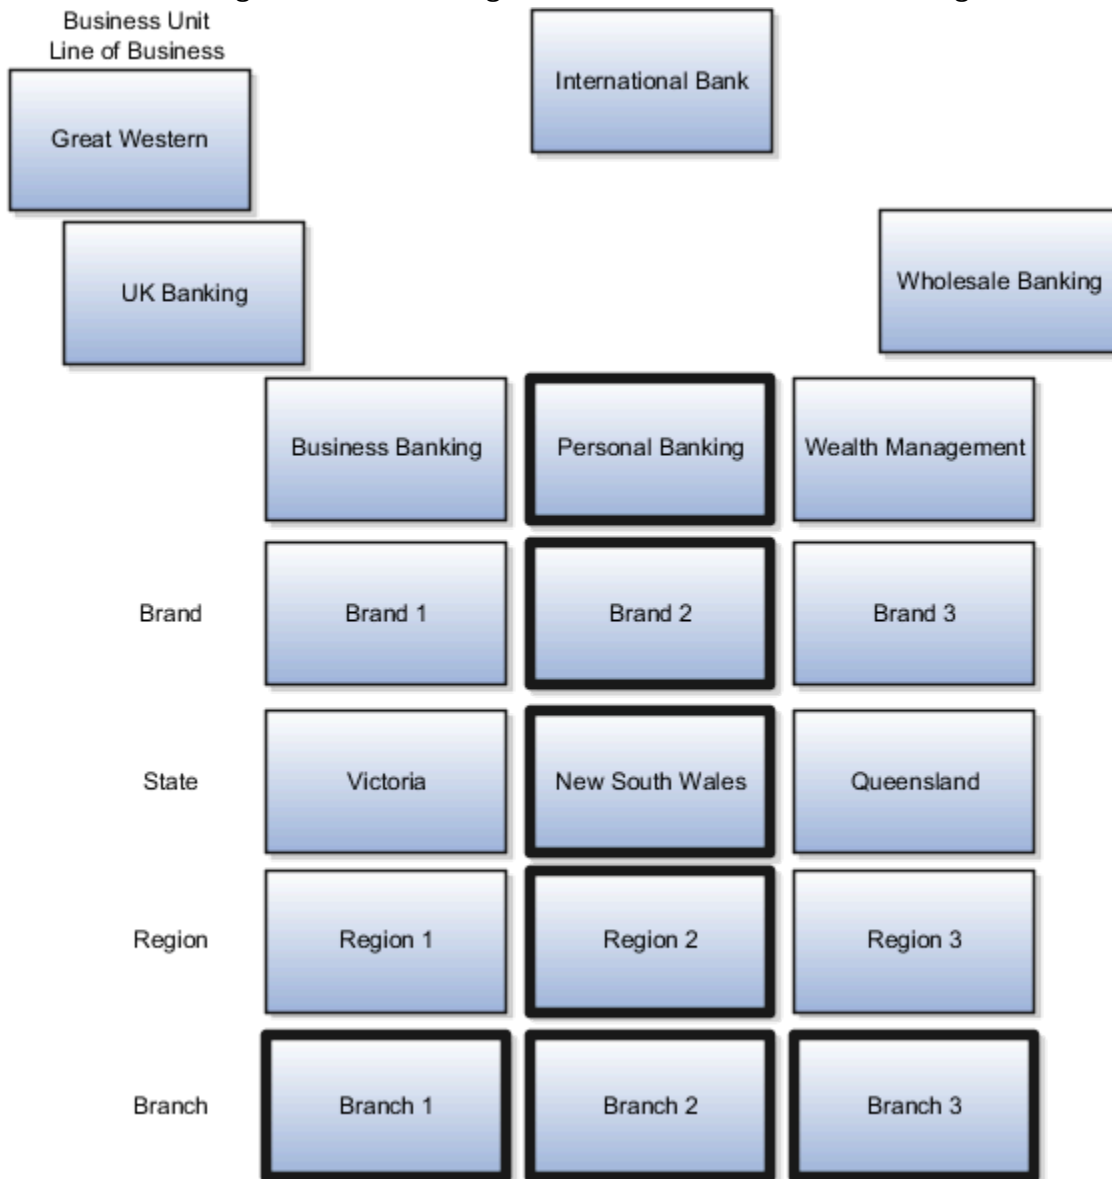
Business Unit
Line of Business

International Bank

Great Western

UK Banking

Wholesale Banking

Business Banking

Personal Banking

Wealth Management

Brand

Brand 1

Brand 2

Brand 3

State

Victoria

New South Wales

Queensland

Region

Region 1

Region 2

Region 3

Branch

Branch 1

Branch 2

Branch 3